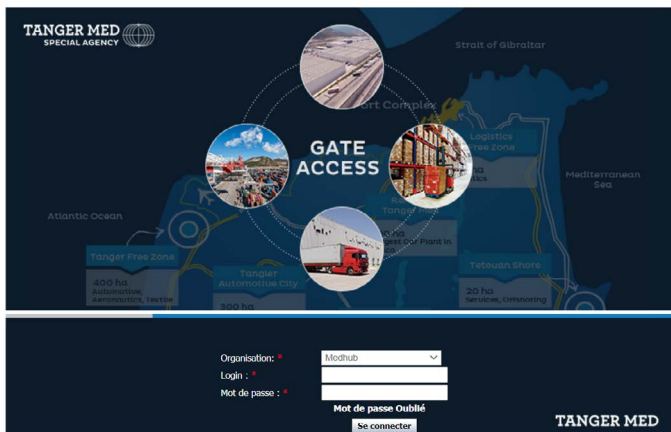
TANGER MED
SPECIAL AGENCY

Strait of Gibraltar

Port Complex

GATE ACCESS

Logistics
Free Zone

Mediterranean Sea

Atlantic Ocean

Tanger Free Zone

400 ha
Automotive, Aeronautics, Textile

Tanger Automotive City

300 ha

Tetouan Shore

20 ha
Services, Offshoring

Organisation: *
Modhub
Login : *
Mot de passe : *
Mot de passe Oublié
Se connecter

TANGER MED